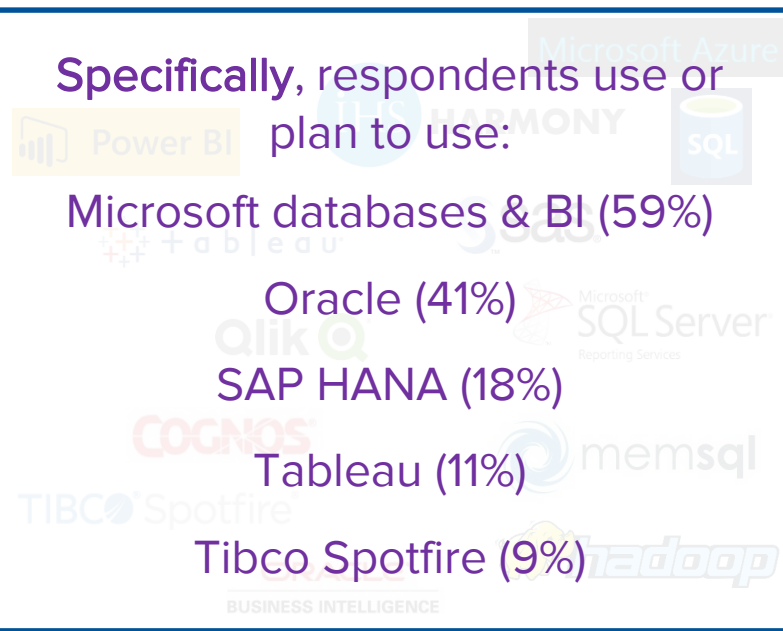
Specifically, respondents use or plan to use:

Microsoft databases & BI (59%)

Oracle (41%)

SAP HANA (18%)

Tableau (11%)

Tibco Spotfire (9%)

Microsoft Azure
Power BI
HARMONY
SQL
tableau
Qlik
Microsoft SQL Server Reporting Services
COGNOS
memsql
TIBCO Spotfire
hadoop
ORACLE BUSINESS INTELLIGENCE